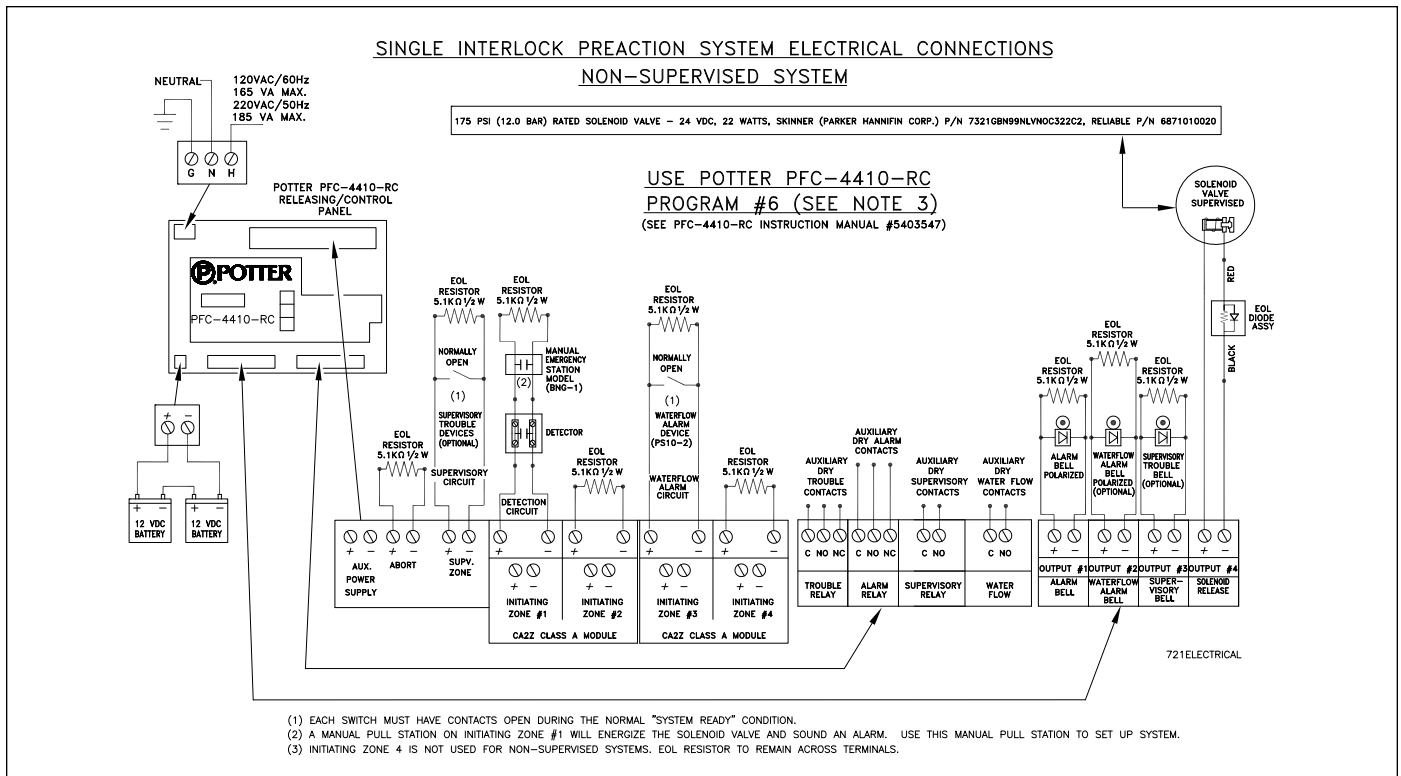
SINGLE INTERLOCK PREACTION SYSTEM ELECTRICAL CONNECTIONS
NON-SUPERVISED SYSTEM

NEUTRAL

120VAC/60Hz
165 VA MAX.
220VAC/50Hz
185 VA MAX.

G N H

175 PSI (12.0 BAR) RATED SOLENOID VALVE - 24 VDC, 22 WATTS, SKINNER (PARKER HANNIFIN CORP.) P/N 7321GBN99NLVNOC322C2, RELIABLE P/N 6871010020

POTTER PFC-4410-RC RELEASING/CONTROL PANEL

POTTER

PFC-4410-RC

USE POTTER PFC-4410-RC
PROGRAM #6 (SEE NOTE 3)
(SEE PFC-4410-RC INSTRUCTION MANUAL #5403547)

SOLENOID VALVE SUPERVISED

RED

EOL DIODE ASSY

BLACK

+ -

12 VDC BATTERY

12 VDC BATTERY

EOL RESISTOR 5.1KΩ 1/2 W

EOL RESISTOR 5.1KΩ 1/2 W

NORMALLY OPEN

(1)

SUPERVISORY TROUBLE DEVICES (OPTIONAL)

SUPERVISORY CIRCUIT

EOL RESISTOR 5.1KΩ 1/2 W

MANUAL EMERGENCY STATION MODEL (BNG-1)

(2)

DETECTOR

DETECTION CIRCUIT

EOL RESISTOR 5.1KΩ 1/2 W

EOL RESISTOR 5.1KΩ 1/2 W

NORMALLY OPEN

(1)

WATERFLOW ALARM DEVICE (PS10-2)

WATERFLOW ALARM CIRCUIT

EOL RESISTOR 5.1KΩ 1/2 W

AUXILIARY DRY TROUBLE CONTACTS

AUXILIARY DRY ALARM CONTACTS

AUXILIARY DRY SUPERVISORY CONTACTS

AUXILIARY DRY WATER FLOW CONTACTS

EOL RESISTOR 5.1KΩ 1/2 W

EOL RESISTOR 5.1KΩ 1/2 W

EOL RESISTOR 5.1KΩ 1/2 W

ALARM BELL POLARIZED

WATERFLOW ALARM BELL POLARIZED (OPTIONAL)

SUPERVISORY TROUBLE BELL (OPTIONAL)

+ - AUX. POWER SUPPLY

+ - ABORT

+ - SUPV. ZONE

+ - + - INITIATING ZONE #1

+ - INITIATING ZONE #2

CA2Z CLASS A MODULE

+ - + - INITIATING ZONE #3

+ - INITIATING ZONE #4

CA2Z CLASS A MODULE

C NO NC TROUBLE RELAY

C NO NC ALARM RELAY

C NO SUPERVISORY RELAY

C NO WATER FLOW

+ - OUTPUT #1 ALARM BELL

+ - OUTPUT #2 WATERFLOW ALARM BELL

+ - OUTPUT #3 SUPER-VISORY BELL

+ - OUTPUT #4 SOLENOID RELEASE

721ELECTRICAL

(1) EACH SWITCH MUST HAVE CONTACTS OPEN DURING THE NORMAL "SYSTEM READY" CONDITION.
(2) A MANUAL PULL STATION ON INITIATING ZONE #1 WILL ENERGIZE THE SOLENOID VALVE AND SOUND AN ALARM. USE THIS MANUAL PULL STATION TO SET UP SYSTEM.
(3) INITIATING ZONE 4 IS NOT USED FOR NON-SUPERVISED SYSTEMS. EOL RESISTOR TO REMAIN ACROSS TERMINALS.